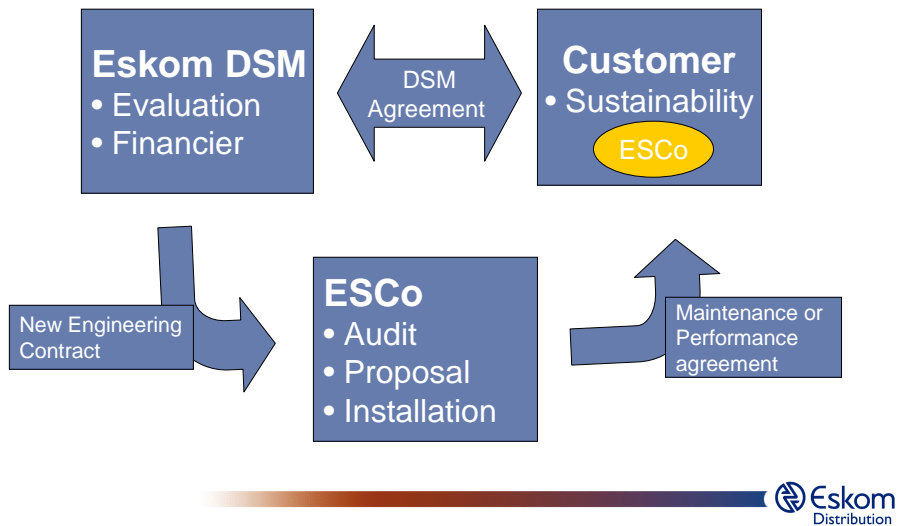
Eskom DSM
• Evaluation
• Financier

DSM Agreement

Customer
• Sustainability
ESCo

New Engineering Contract

ESCo
• Audit
• Proposal
• Installation

Maintenance or Performance agreement

Eskom
Distribution